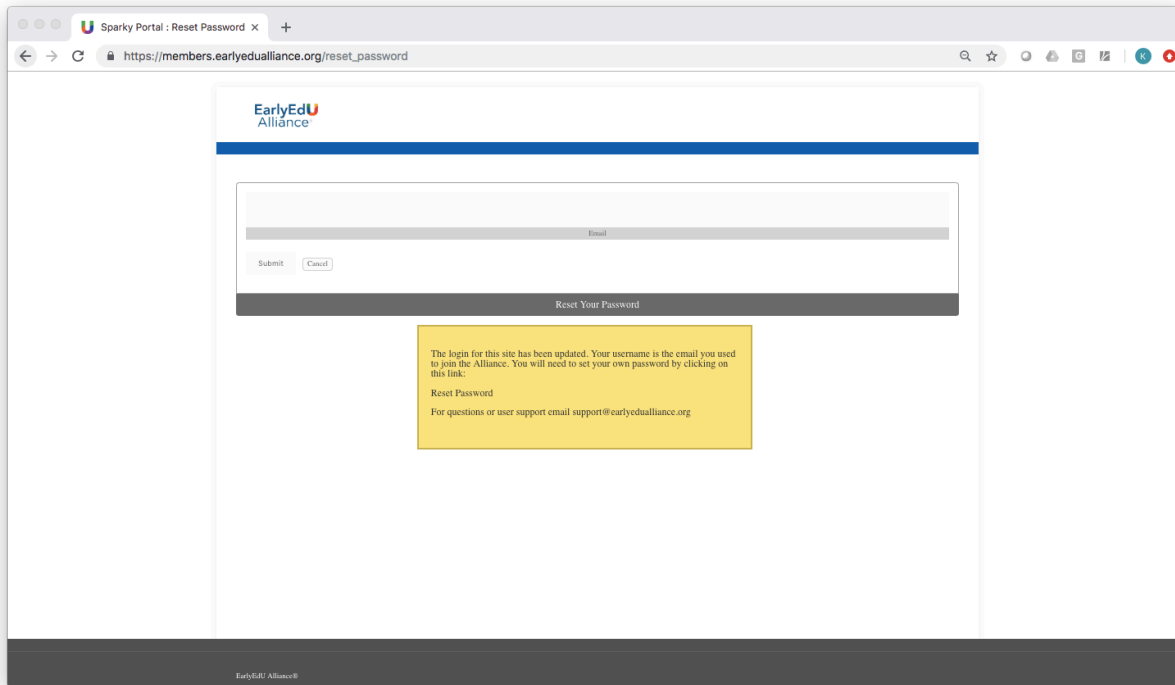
Sparky Portal : Reset Password ×
+
https://members.earlyedualliance.org/reset_password

K

EarlyEdU Alliance

Email

Submit
Cancel

Reset Your Password

The login for this site has been updated. Your username is the email you used to join the Alliance. You will need to set your own password by clicking on this link:

Reset Password

For questions or user support email support@earlyedualliance.org

EarlyEdU Alliance®